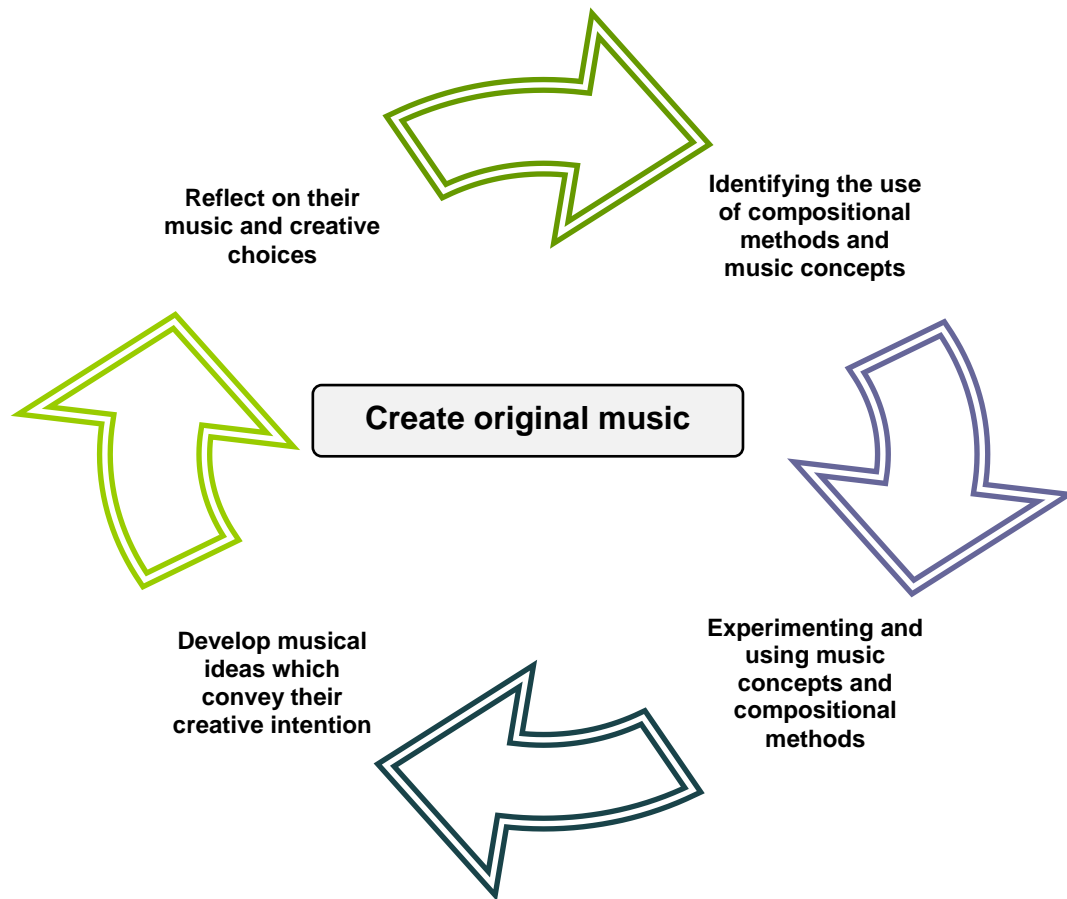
Create original music

Identifying the use of compositional methods and music concepts

Experimenting and using music concepts and compositional methods

Develop musical ideas which convey their creative intention

Reflect on their music and creative choices